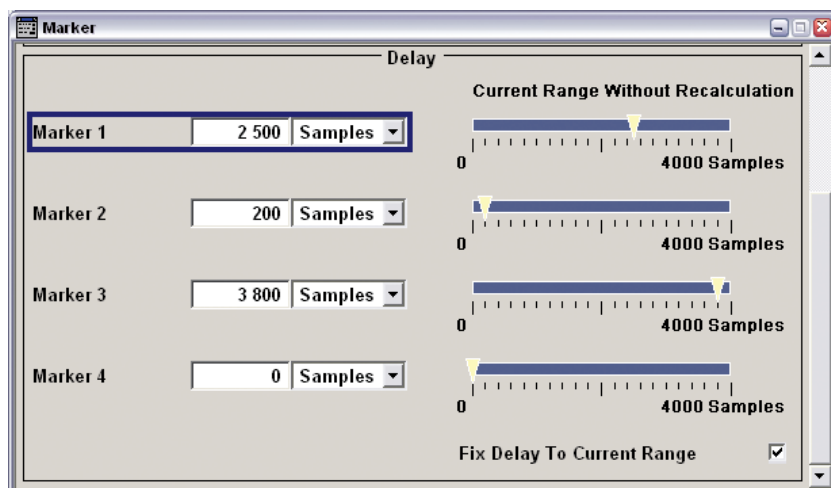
Marker

Delay

Current Range Without Recalculation

Marker 1 2 500 Samples

0 4000 Samples

Marker 2 200 Samples

0 4000 Samples

Marker 3 3 800 Samples

0 4000 Samples

Marker 4 0 Samples

0 4000 Samples

Fix Delay To Current Range